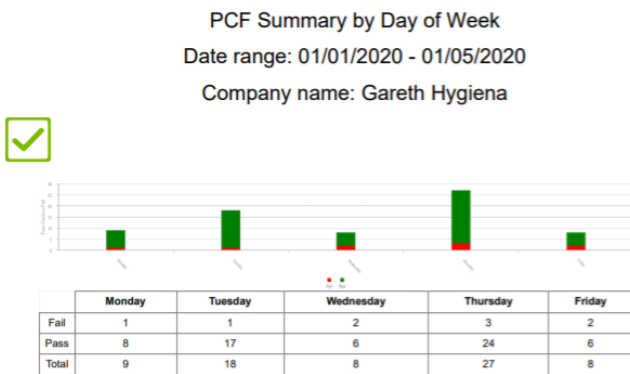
PCF Summary by Day of Week

Date range: 01/01/2020 - 01/05/2020

Company name: Gareth Hygiena

| | Monday | Tuesday | Wednesday | Thursday | Friday |
|---|---|---|---|---|---|
| Fail | 1 | 1 | 2 | 3 | 2 |
| Pass | 8 | 17 | 6 | 24 | 6 |
| Total | 9 | 18 | 8 | 27 | 8 |